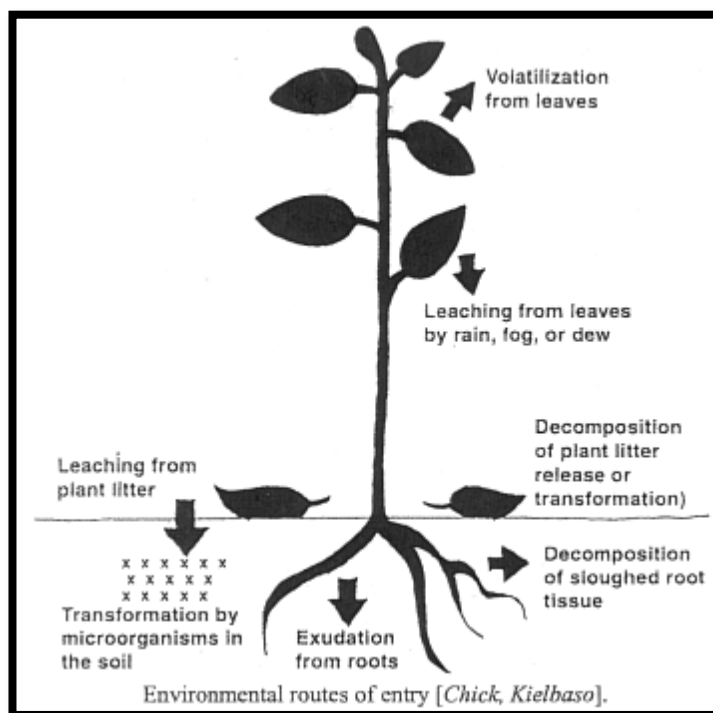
Volatilization from leaves

Leaching from leaves by rain, fog, or dew

Decomposition of plant litter release or transformation)

Leaching from plant litter

x x x x x x
x x x x x
x x x x x

Decomposition of sloughed root tissue

Transformation by microorganisms in the soil

Exudation from roots

Environmental routes of entry [*Chick, Kielbaso*].